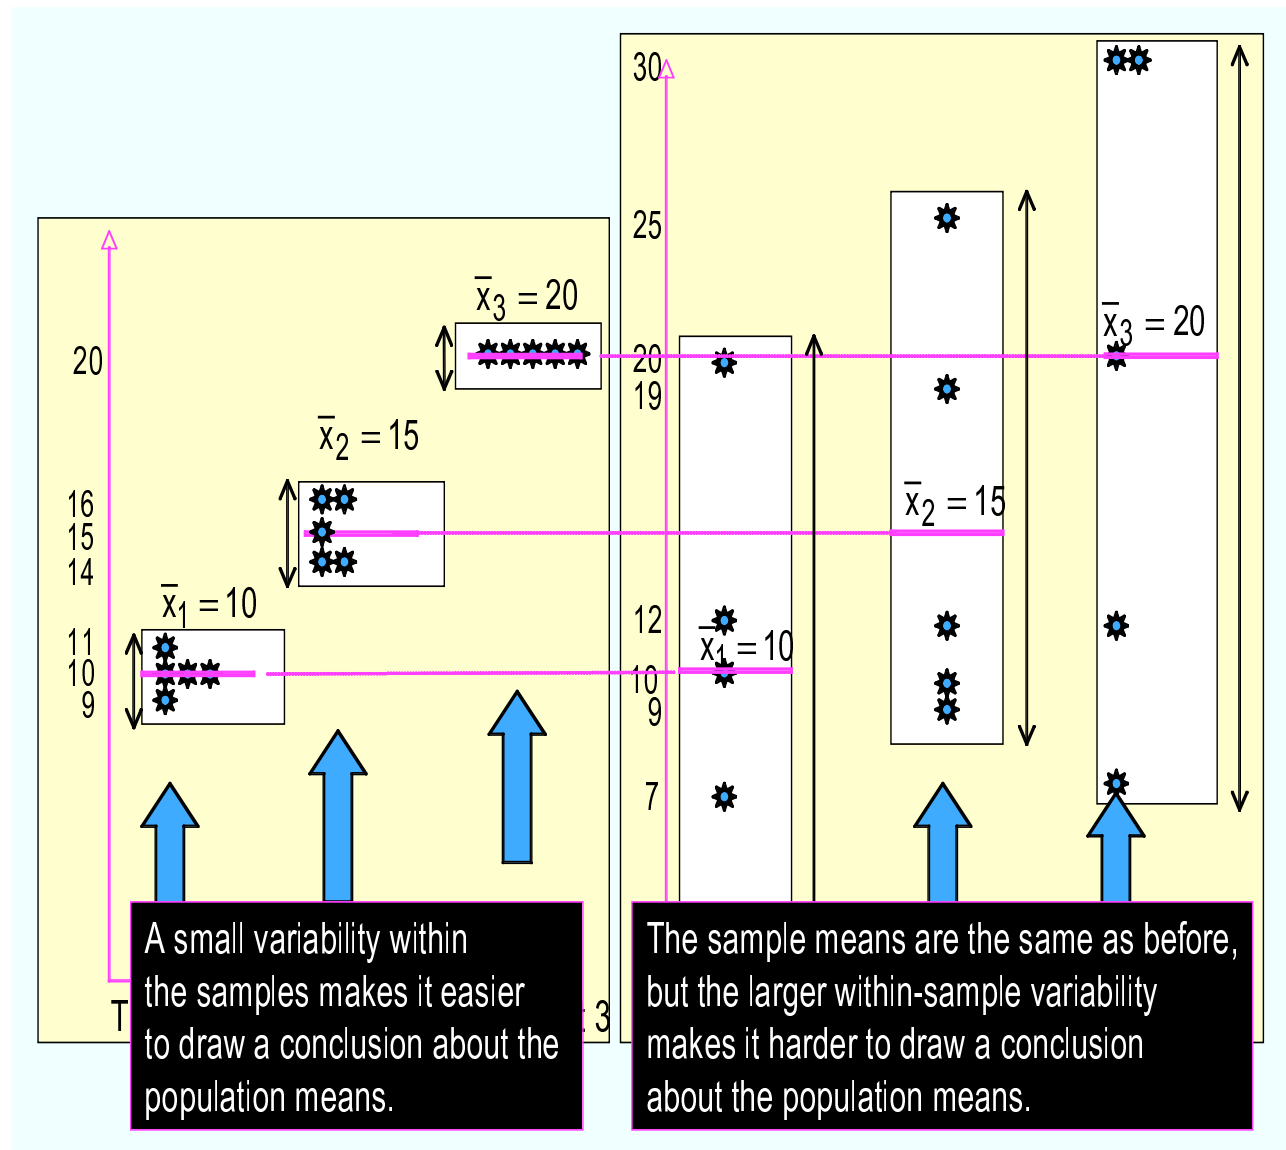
20

16
15
14

11
10
9

$\bar{x}_1 = 10$

$\bar{x}_2 = 15$

$\bar{x}_3 = 20$

T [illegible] 3

A small variability within the samples makes it easier to draw a conclusion about the population means.

30

25

20
19

12
10
9

7

$\bar{x}_1 = 10$

$\bar{x}_2 = 15$

$\bar{x}_3 = 20$

The sample means are the same as before, but the larger within-sample variability makes it harder to draw a conclusion about the population means.